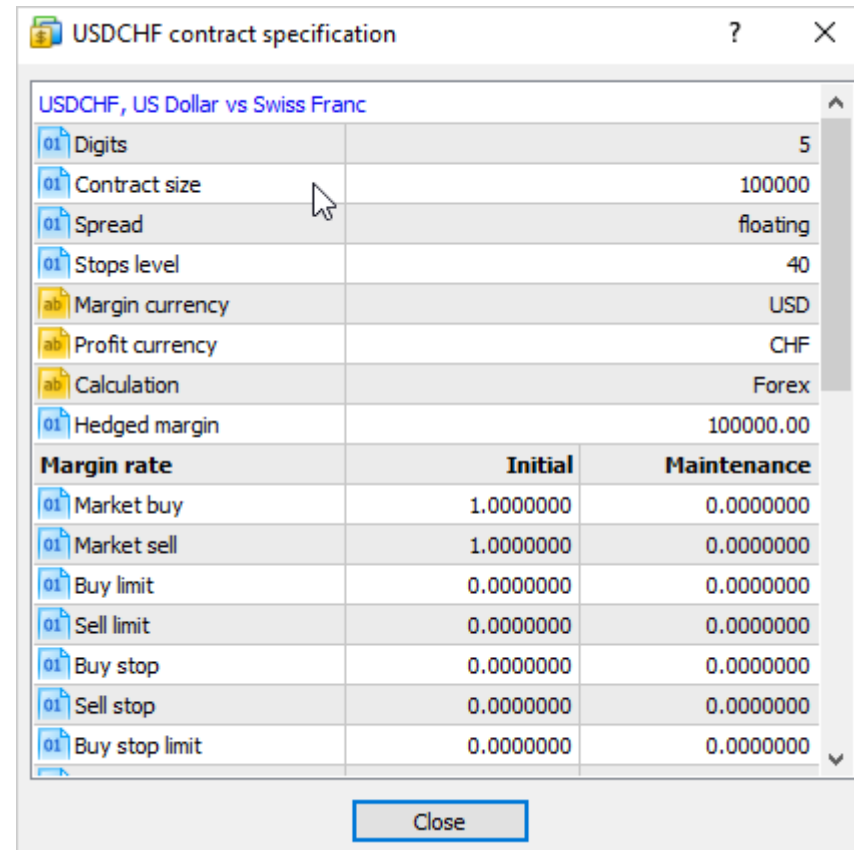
USDCHF contract specification ? X

USDCHF, US Dollar vs Swiss Franc

| | | |
|---|---|---|
| Digits | | 5 |
| Contract size | | 100000 |
| Spread | | floating |
| Stops level | | 40 |
| Margin currency | | USD |
| Profit currency | | CHF |
| Calculation | | Forex |
| Hedged margin | | 100000.00 |
| **Margin rate** | **Initial** | **Maintenance** |
| Market buy | 1.0000000 | 0.0000000 |
| Market sell | 1.0000000 | 0.0000000 |
| Buy limit | 0.0000000 | 0.0000000 |
| Sell limit | 0.0000000 | 0.0000000 |
| Buy stop | 0.0000000 | 0.0000000 |
| Sell stop | 0.0000000 | 0.0000000 |
| Buy stop limit | 0.0000000 | 0.0000000 |

Close